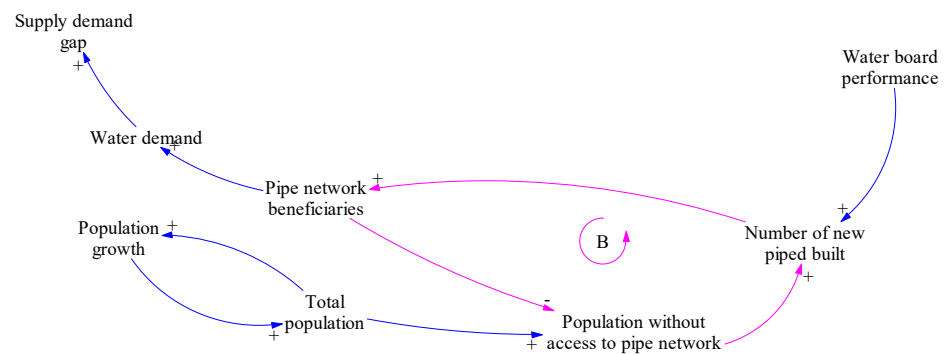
Supply demand gap
+

Water board performance

Water demand
+

+
Pipe network beneficiaries

Population growth
+

B

+
Number of new piped built
+

-

Total population
+

Population without access to pipe network
+